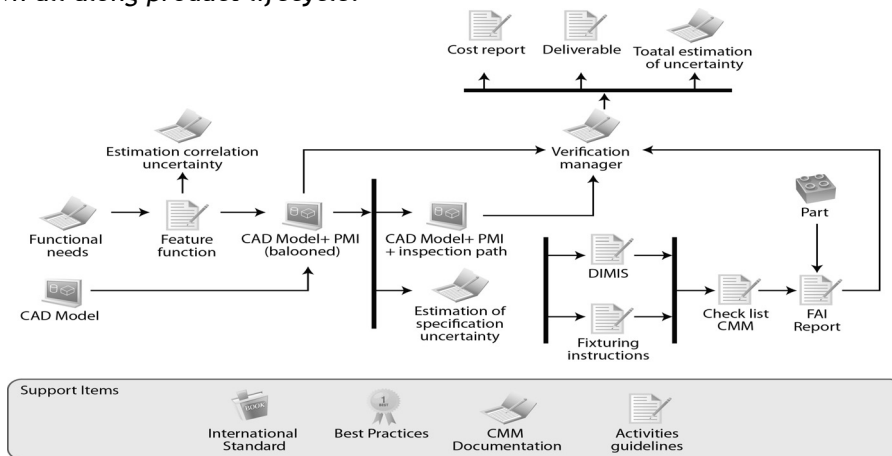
...n all along product lifecycle.

Cost report
Deliverable
Toatal estimation of uncertainty

Estimation correlation uncertainty

Verification manager

Functional needs
Feature function
CAD Model+ PMI (balooned)
CAD Model+ PMI + inspection path

Part

DIMIS

CAD Model

Estimation of specification uncertainty

Check list CMM
FAI Report

Fixturing instructions

Support Items

BOOK
International Standard

1 BEST
Best Practices

CMM Documentation

Activities guidelines